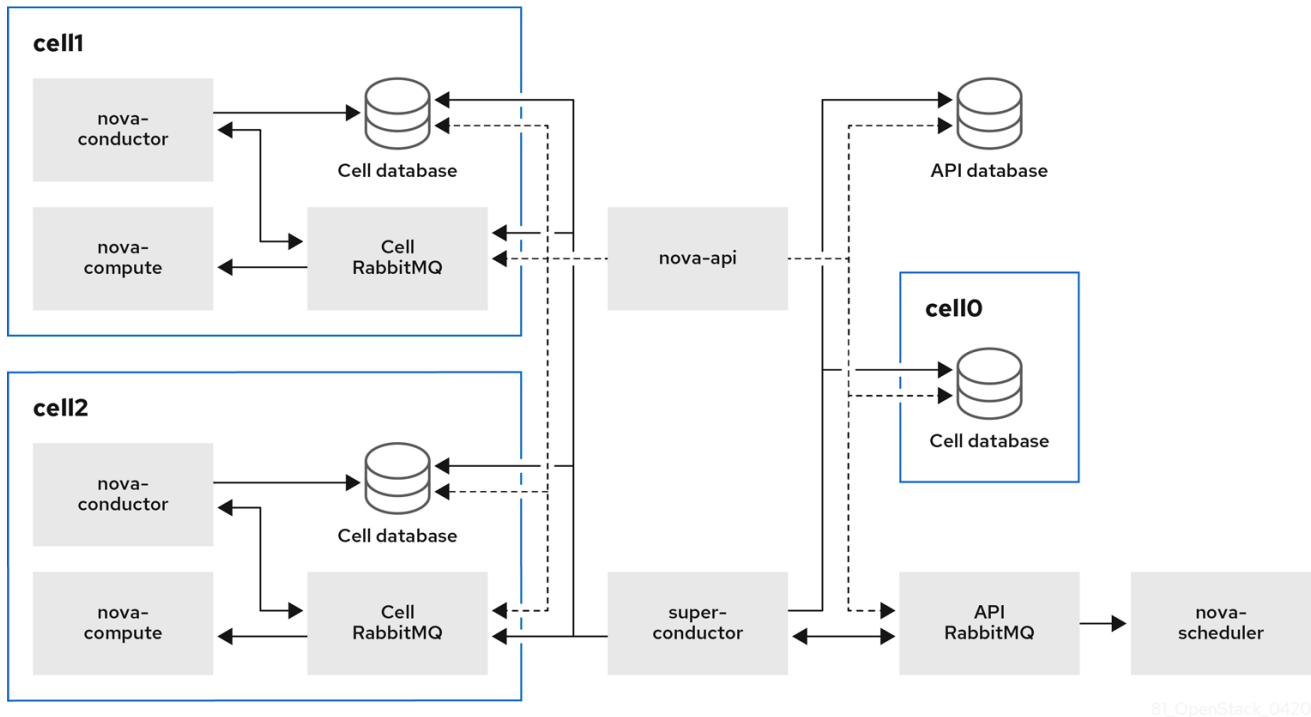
cell1

nova-conductor

Cell database

nova-compute

Cell RabbitMQ

nova-api

API database

cell0

Cell database

cell2

nova-conductor

Cell database

nova-compute

Cell RabbitMQ

super-conductor

API RabbitMQ

nova-scheduler

81_OpenStack_0420